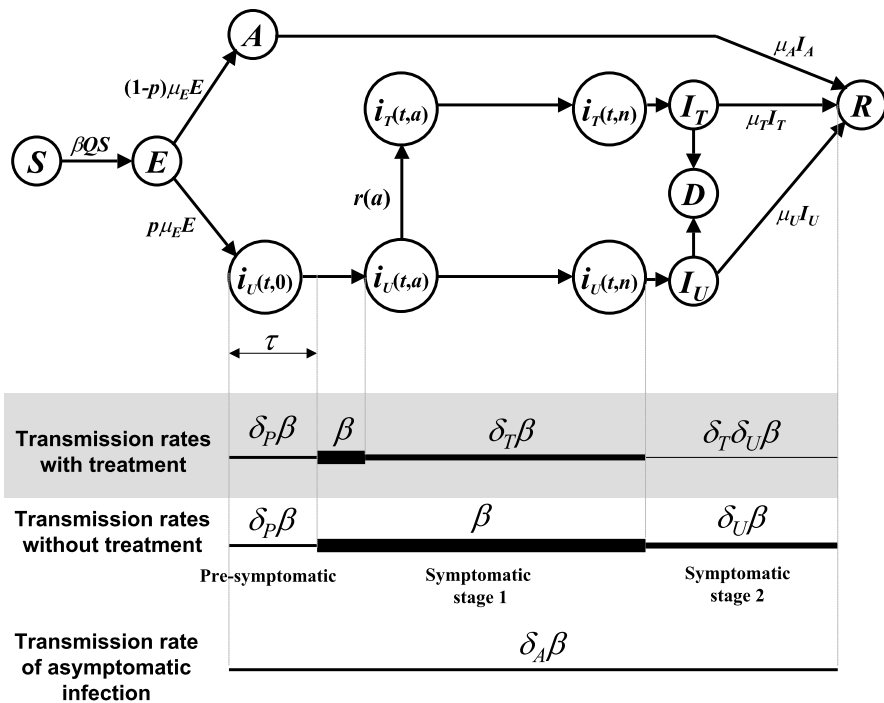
$A$

$\mu_A I_A$

$(1-p)\mu_E E$

$i_T(t,a)$

$i_T(t,n)$

$I_T$

$\mu_T I_T$

$R$

$S$

$\beta QS$

$E$

$D$

$r(a)$

$\mu_U I_U$

$p\mu_E E$

$i_U(t,0)$

$i_U(t,a)$

$i_U(t,n)$

$I_U$

$\tau$

Transmission rates with treatment

$\delta_P\beta$

$\beta$

$\delta_T\beta$

$\delta_T\delta_U\beta$

Transmission rates without treatment

$\delta_P\beta$

$\beta$

$\delta_U\beta$

Pre-symptomatic

Symptomatic stage 1

Symptomatic stage 2

Transmission rate of asymptomatic infection

$\delta_A\beta$